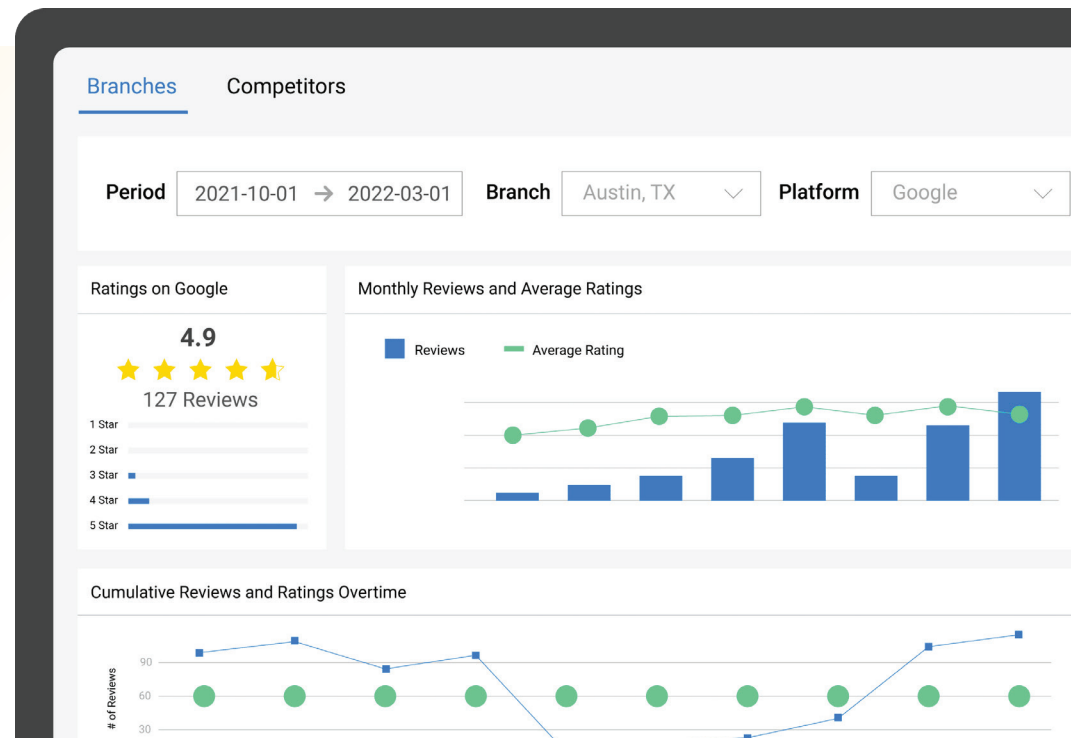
Branches Competitors

Period 2021-10-01 → 2022-03-01 Branch Austin, TX Platform Google

Ratings on Google

4.9

127 Reviews

1 Star
2 Star
3 Star
4 Star
5 Star

Monthly Reviews and Average Ratings

Reviews Average Rating

Cumulative Reviews and Ratings Overtime

90
60
30

# of Reviews